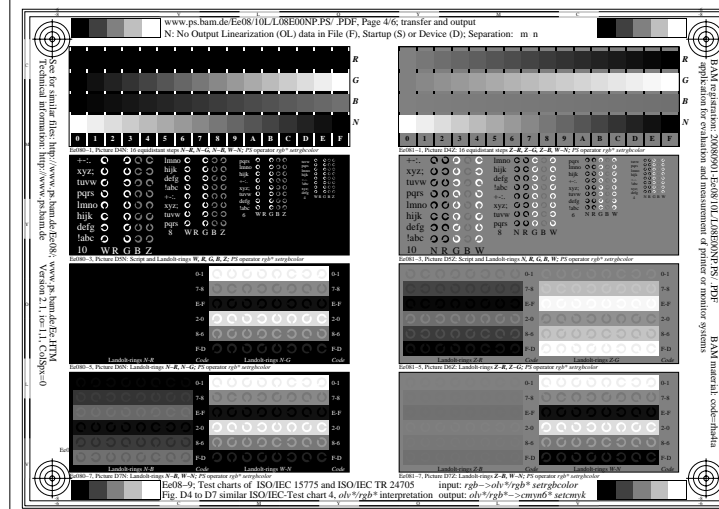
www.ps.bam.de/Ee08/10L/L08E00NP.PS/ .PDF, Page 4/6; transfer and output
N: No Output Linearization (OL) data in File (F), Startup (S) or Device (D); Separation: m n

R
G
B
N

0 1 2 3 4 5 6 7 8 9 A B C D E F
Ee080−1, Picture D4N: 16 equidistant steps N−R, N−G, N−B, W−N; PS operator rgb* setrgbcolor

0 1 2 3 4 5 6 7 8 9 A B C D E F
Ee081−1, Picture D4Z: 16 equidistant steps Z−R, Z−G, Z−B, W−N; PS operator rgb* setrgbcolor

+-:.
xyz;
tuvw
pqrs
lmno
hijk
defg
!abc
10 W R G B Z

lmno
hijk
defg
!abc
+-:.
xyz;
tuvw
pqrs
8 W R G B Z

pqrs
lmno
hijk
+-:.
xyz;
tuvw
defg
!abc
6 W R G B Z

Ee080−3, Picture D5N: Script and Landolt-rings W, R, G, B, Z; PS operator rgb* setrgbcolor

+-:.
xyz;
tuvw
pqrs
lmno
hijk
defg
!abc
10 N R G B W

lmno
hijk
defg
!abc
+-:.
xyz;
tuvw
pqrs
8 N R G B W

pqrs
lmno
hijk
+-:.
xyz;
tuvw
defg
!abc
6 N R G B W

Ee081−3, Picture D5Z: Script and Landolt-rings N, R, G, B, W; PS operator rgb* setrgbcolor

0-1
7-8
E-F
2-0
8-6
F-D
Landolt-rings N-R Code Landolt-rings N-G Code
Ee080−5, Picture D6N: Landolt-rings N−R, N−G; PS operator rgb* setrgbcolor

0-1
7-8
E-F
2-0
8-6
F-D
Landolt-rings Z-R Code Landolt-rings Z-G Code
Ee081−5, Picture D6Z: Landolt-rings Z−R, Z−G; PS operator rgb* setrgbcolor

0-1
7-8
E-F
2-0
8-6
F-D
Landolt-rings N-B Code Landolt-rings W-N Code
Ee080−7, Picture D7N: Landolt-rings N−B, W−N; PS operator rgb* setrgbcolor

0-1
7-8
E-F
2-0
8-6
F-D
Landolt-rings Z-B Code Landolt-rings W-N Code
Ee081−7, Picture D7Z: Landolt-rings Z−B, W−N; PS operator rgb* setrgbcolor

Ee08−9; Test charts of ISO/IEC 15775 and ISO/IEC TR 24705 input: rgb−>olv*/rgb* setrgbcolor
Fig. D4 to D7 similar ISO/IEC-Test chart 4, olv*/rgb* interpretation output: olv*/rgb*−>cmyn6* setcmyk

See for similar files: http://www.ps.bam.de/Ee08/; www.ps.bam.de/Ee.HTM
Technical information: http://www.ps.bam.de Version 2.1, io=1,1, ColSpx=0

BAM registration: 20080901-Ee08/10L/L08E00NP.PS/.PDF BAM material: code=rha4ta
application for evaluation and measurement of printer or monitor systems